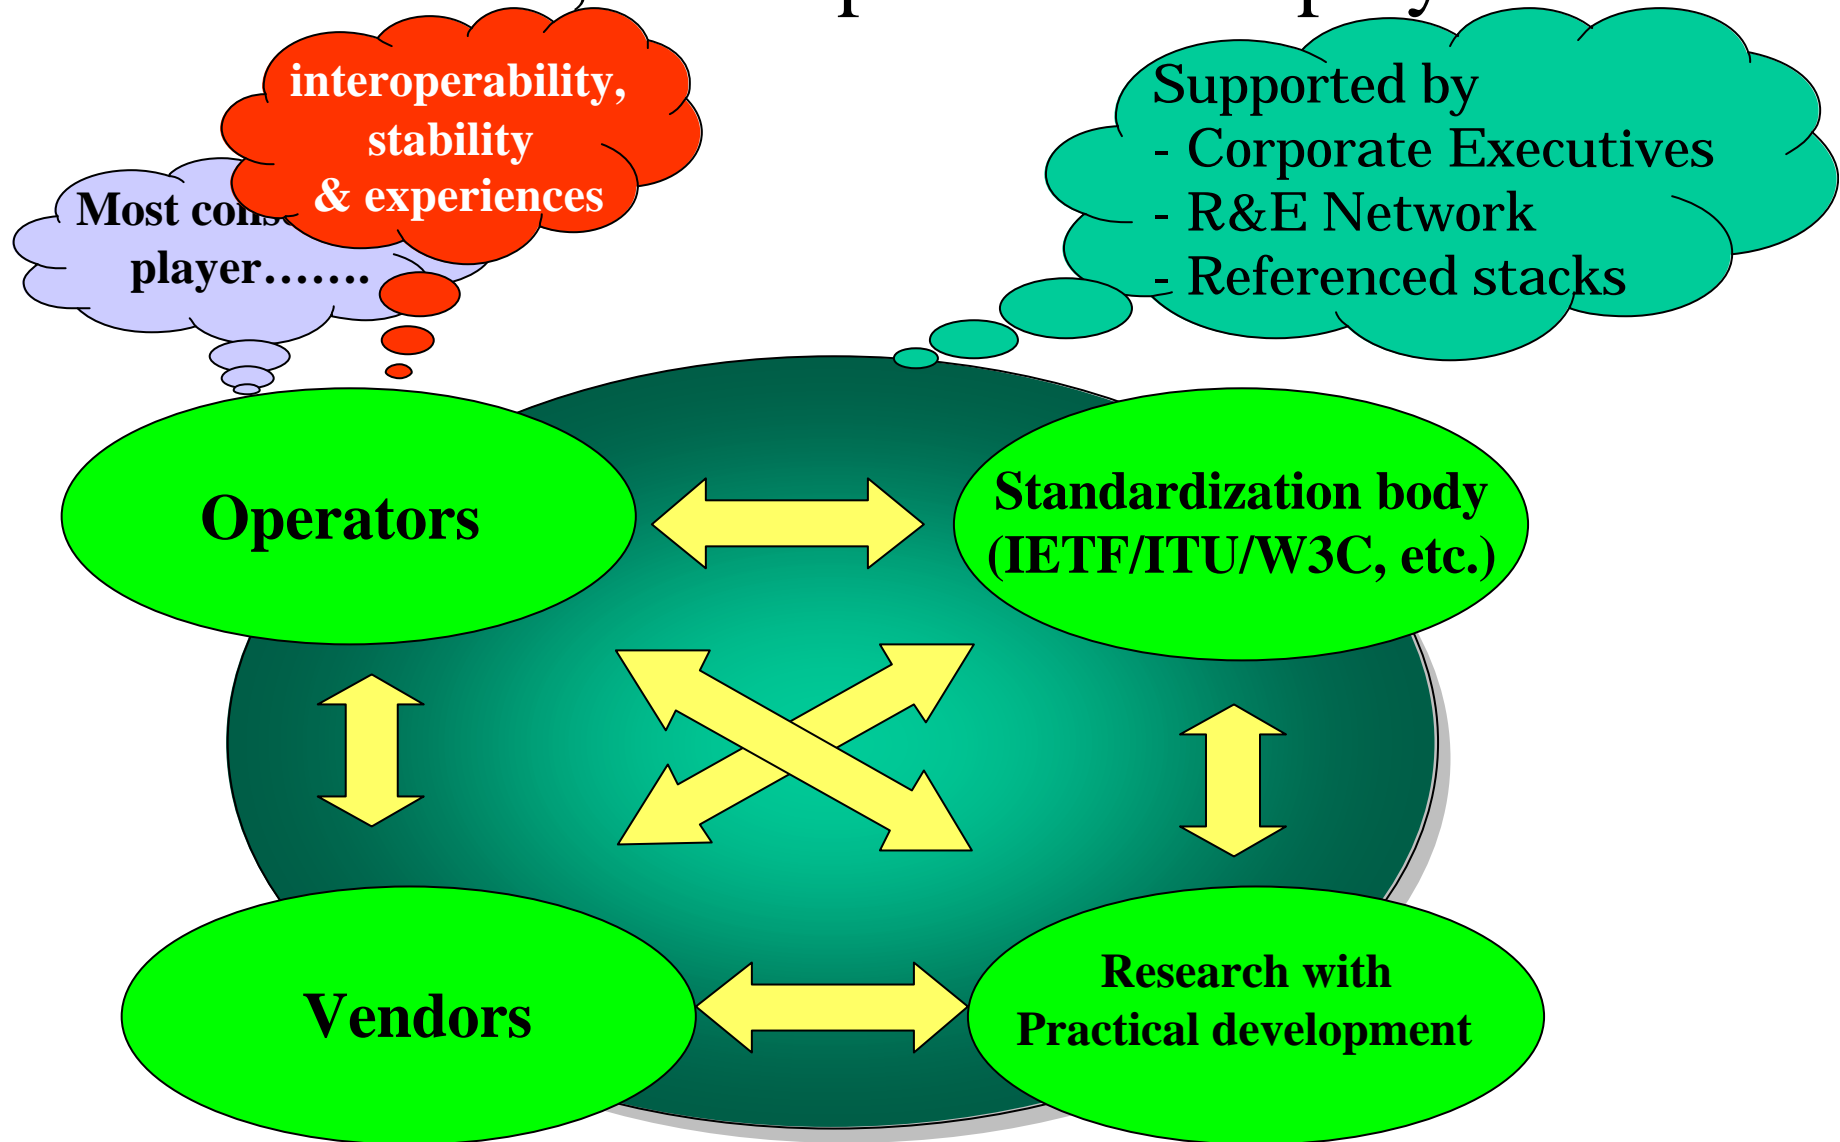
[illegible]

interoperability, stability & experiences

Most co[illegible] player…….

Supported by
- Corporate Executives
- R&E Network
- Referenced stacks

Operators

Standardization body (IETF/ITU/W3C, etc.)

Vendors

Research with Practical development